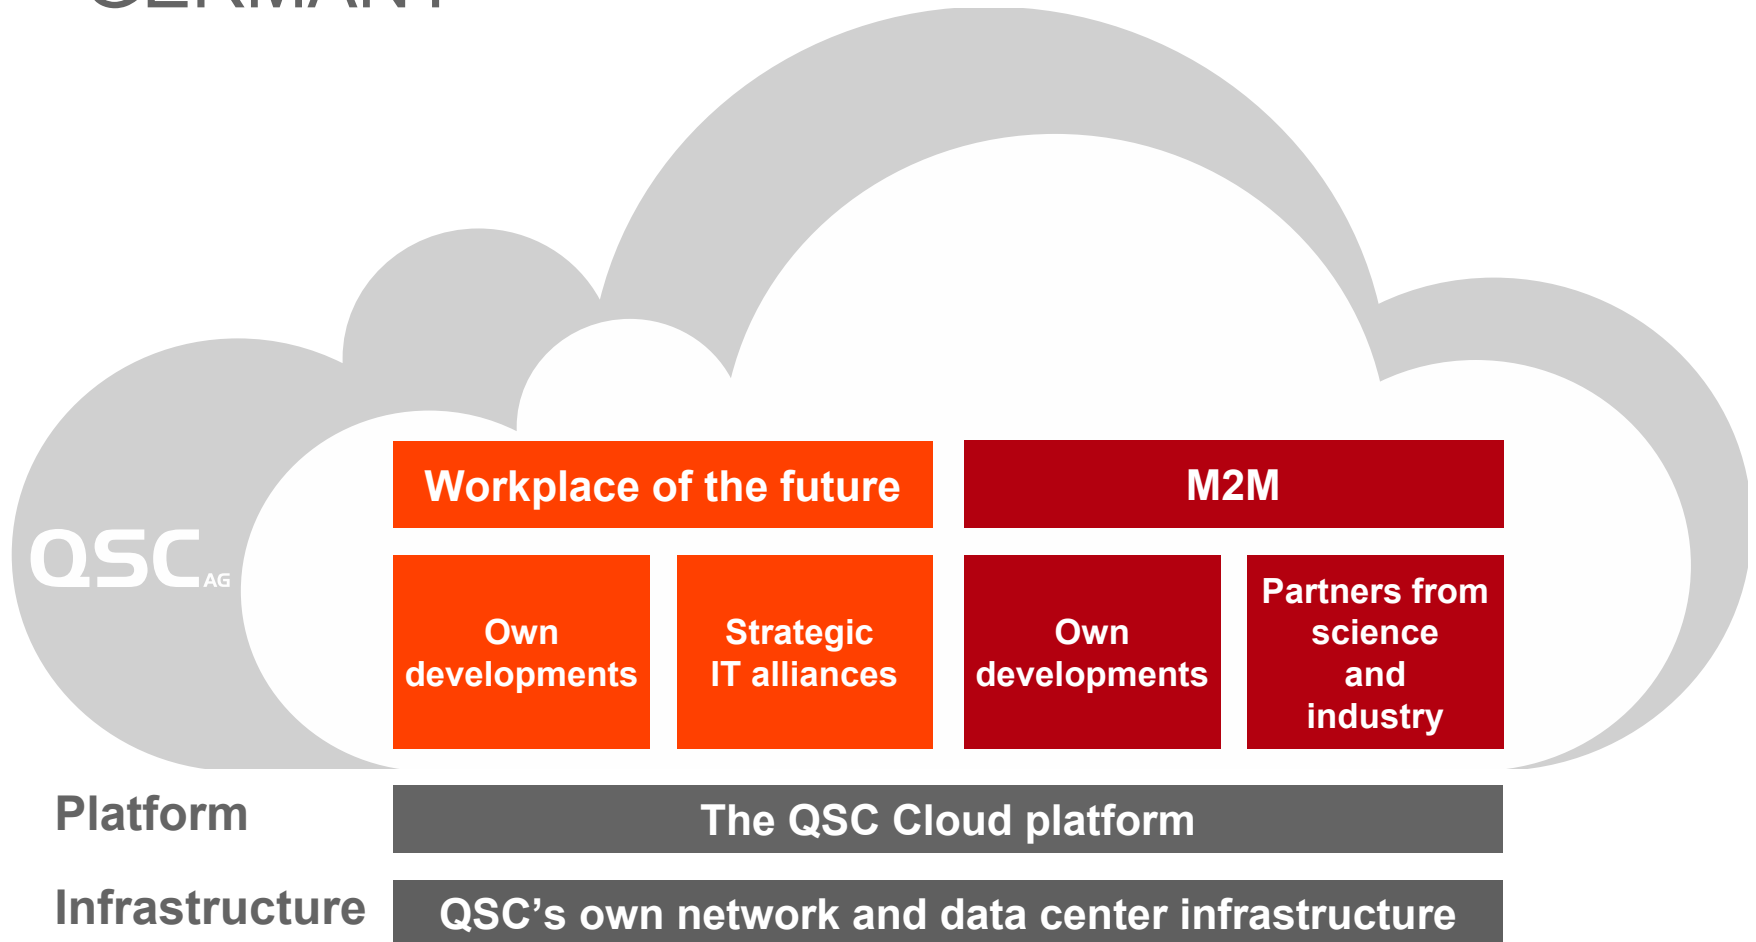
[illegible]

QSC AG

Workplace of the future

M2M

Own developments

Strategic IT alliances

Own developments

Partners from science and industry

Platform

The QSC Cloud platform

Infrastructure

QSC’s own network and data center infrastructure